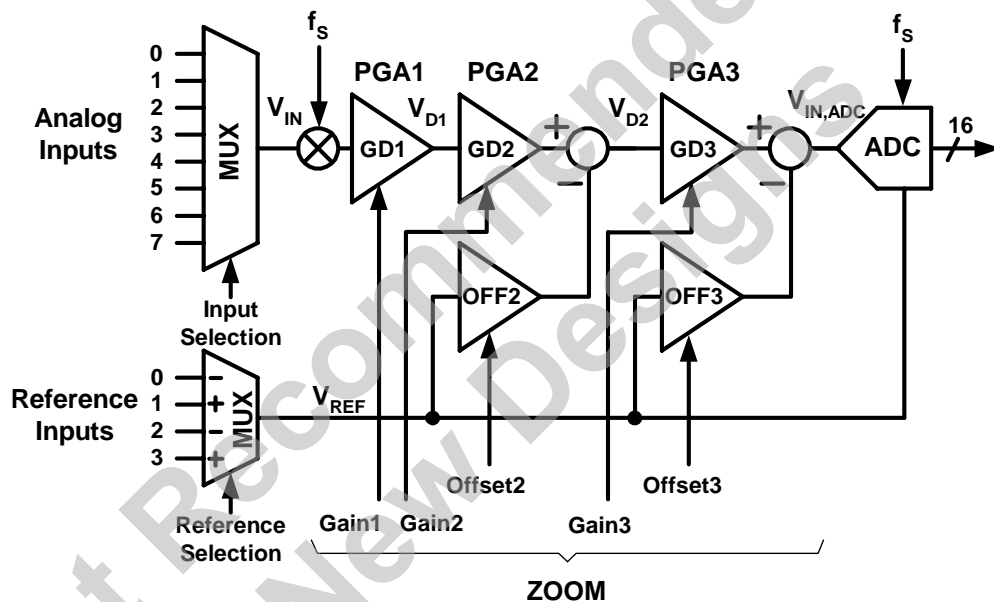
Analog Inputs

0
1
2
3
4
5
6
7

MUX

Input Selection

$f_S$

$V_{IN}$

PGA1
GD1
$V_{D1}$

PGA2
GD2
+
−
OFF2

$V_{D2}$

PGA3
GD3
+
−
OFF3

$V_{IN,ADC}$

$f_S$

ADC
16

Reference Inputs

0 −
1 +
2 −
3 +

MUX

$V_{REF}$

Reference Selection

Gain1
Gain2
Offset2
Gain3
Offset3

ZOOM

Not Recommended for New Designs